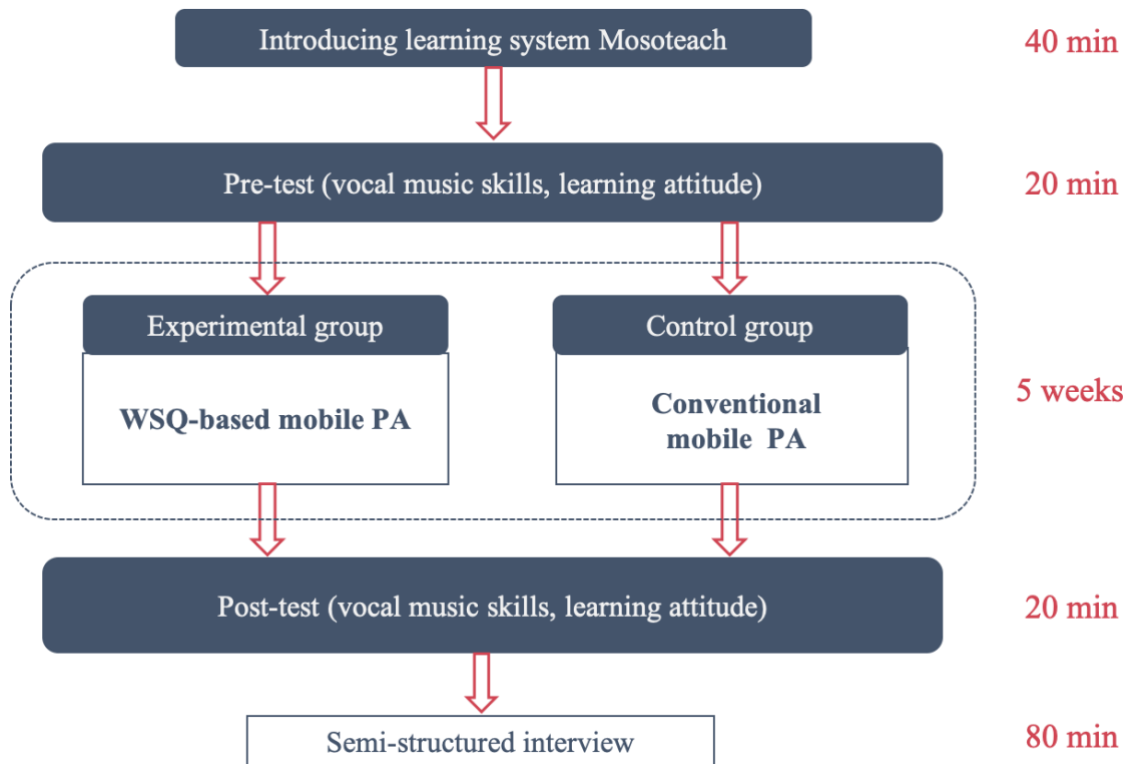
Introducing learning system Mosoteach

40 min

Pre-test (vocal music skills, learning attitude)

20 min

Experimental group

WSQ-based mobile PA

Control group

Conventional mobile PA

5 weeks

Post-test (vocal music skills, learning attitude)

20 min

Semi-structured interview

80 min